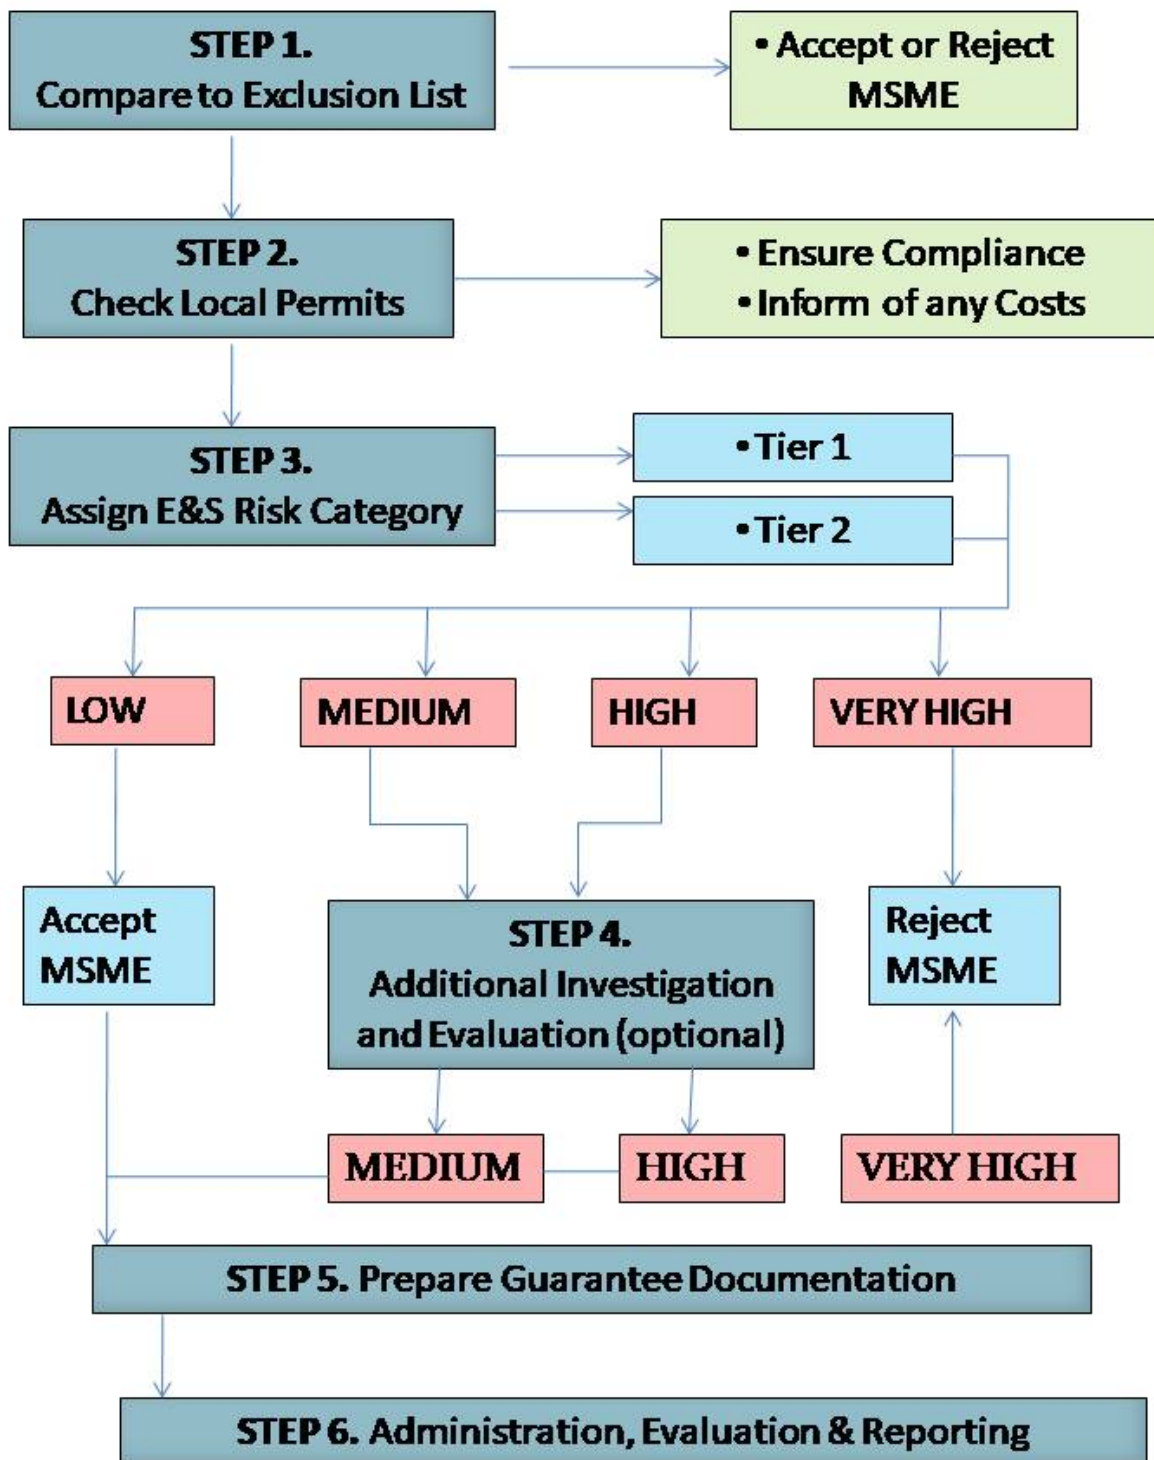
STEP 1.
Compare to Exclusion List

• Accept or Reject MSME

STEP 2.
Check Local Permits

• Ensure Compliance
• Inform of any Costs

STEP 3.
Assign E&S Risk Category

• Tier 1

• Tier 2

LOW

MEDIUM

HIGH

VERY HIGH

Accept MSME

STEP 4.
Additional Investigation and Evaluation (optional)

Reject MSME

MEDIUM

HIGH

VERY HIGH

STEP 5. Prepare Guarantee Documentation

STEP 6. Administration, Evaluation & Reporting